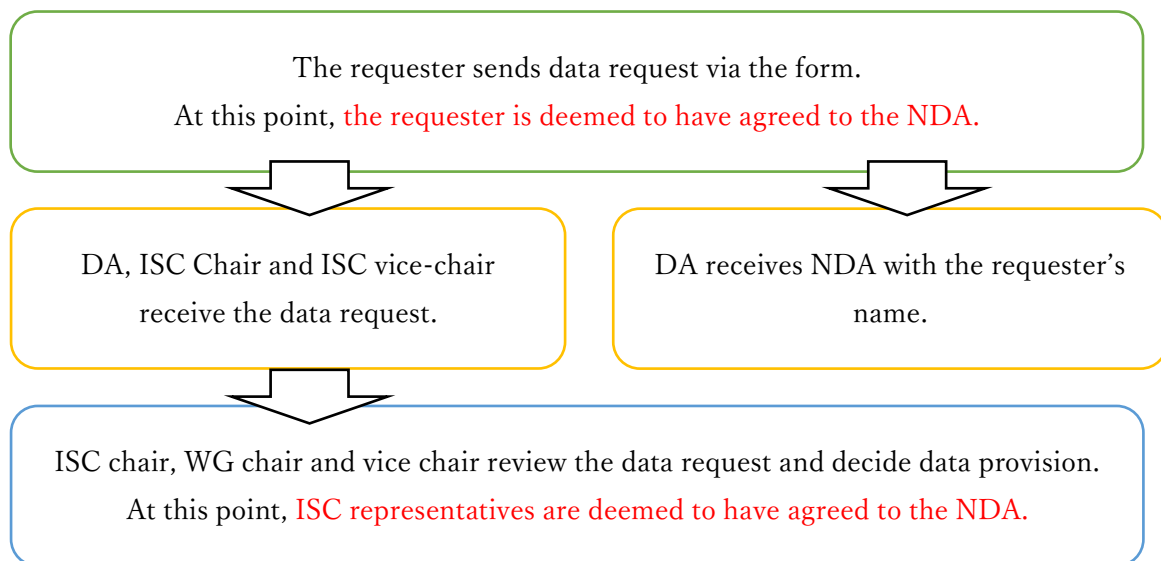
The requester sends data request via the form.
At this point, the requester is deemed to have agreed to the NDA.

DA, ISC Chair and ISC vice-chair receive the data request.

DA receives NDA with the requester's name.

ISC chair, WG chair and vice chair review the data request and decide data provision.
At this point, ISC representatives are deemed to have agreed to the NDA.